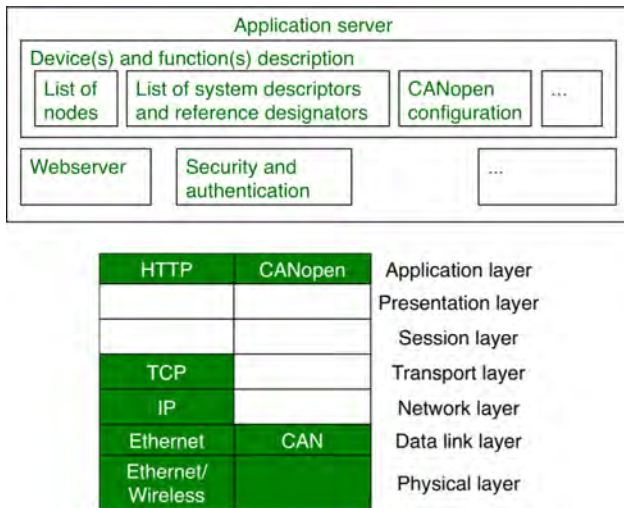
Application server

Device(s) and function(s) description

List of nodes

List of system descriptors and reference designators

CANopen configuration

...

Webserver

Security and authentication

...

| | | |
|---|---|---|
| HTTP | CANopen | Application layer |
| | | Presentation layer |
| | | Session layer |
| TCP | | Transport layer |
| IP | | Network layer |
| Ethernet | CAN | Data link layer |
| Ethernet/ Wireless | | Physical layer |